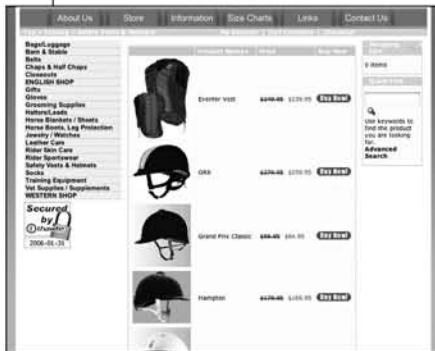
About Us Store Information Size Charts Links Contact Us

Bags/Luggage
Barn & Stable
Belts
Chaps & Half Chaps
Closeouts
ENGLISH SHOP
Gifts
Gloves
Grooming Supplies
Halters/Leads
Horse Blankets / Sheets
Horse Boots, Leg Protection
Jewelry / Watches
Leather Care
Rider Skin Care
Rider Sportswear
Safety Vests & Helmets
Socks
Training Equipment
Vet Supplies / Supplements
WESTERN SHOP

Secured by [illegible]
2006-01-31

Product Name Price Buy Now

Eventer Vest $249.95 $239.95 Buy Now!

GRX $279.95 $259.95 Buy Now!

Grand Prix Classic $69.95 $64.95 Buy Now!

Hampton $179.95 $169.95 Buy Now!

Shopping Cart
0 items

Quick Find

Use keywords to find the product you are looking for.
Advanced Search